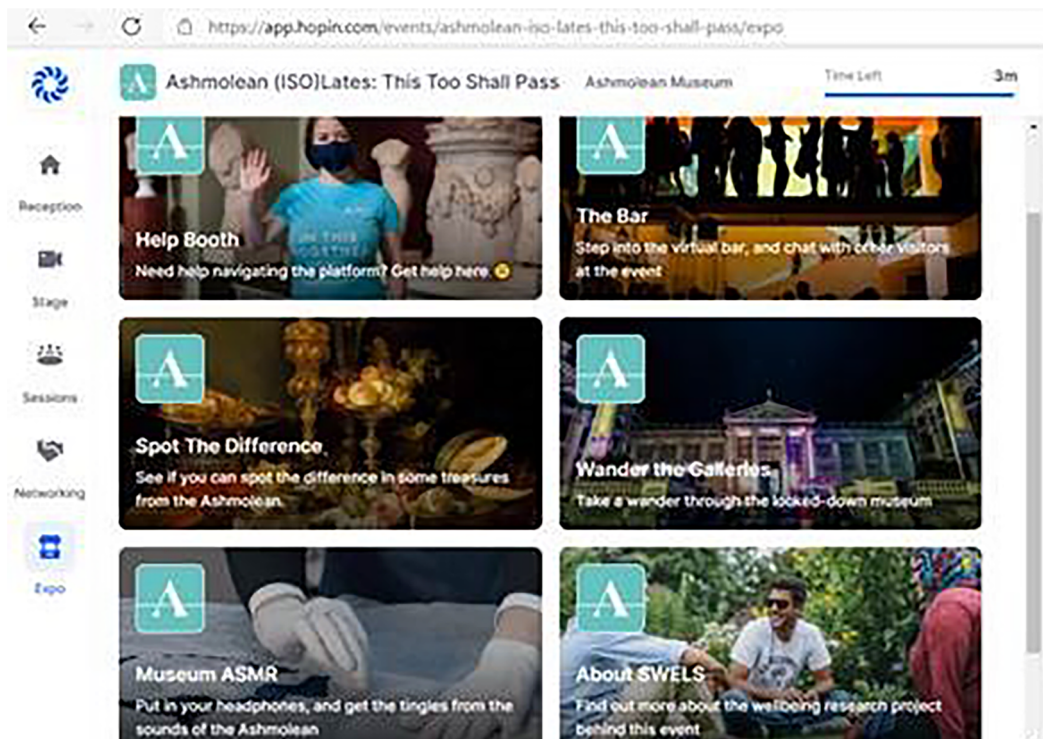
https://app.hopin.com/events/ashmolean-iso-lates-this-too-shall-pass/expo

Ashmolean (ISO)Lates: This Too Shall Pass

Ashmolean Museum

Time Left

3m

Reception

Stage

Sessions

Networking

Expo

A

Help Booth

Need help navigating the platform? Get help here 😊

A

The Bar

Step into the virtual bar, and chat with other visitors at the event

A

Spot The Difference

See if you can spot the difference in some treasures from the Ashmolean.

A

Wander the Galleries

Take a wander through the locked-down museum

A

Museum ASMR

Put in your headphones, and get the tingles from the sounds of the Ashmolean

A

About SWELS

Find out more about the wellbeing research project behind this event